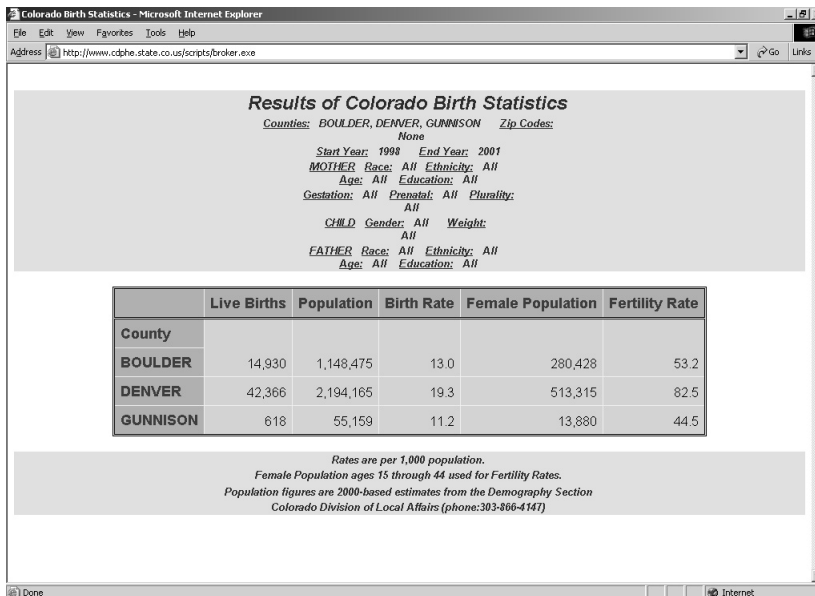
Colorado Birth Statistics - Microsoft Internet Explorer

File Edit View Favorites Tools Help

Address http://www.cdphe.state.co.us/scripts/broker.exe

Go Links

Results of Colorado Birth Statistics

Counties: BOULDER, DENVER, GUNNISON Zip Codes: None

Start Year: 1998 End Year: 2001

MOTHER Race: All Ethnicity: All Age: All Education: All

Gestation: All Prenatal: All Plurality: All

CHILD Gender: All Weight: All

FATHER Race: All Ethnicity: All Age: All Education: All

| | Live Births | Population | Birth Rate | Female Population | Fertility Rate |
|---|---|---|---|---|---|
| County | | | | | |
| BOULDER | 14,930 | 1,148,475 | 13.0 | 280,428 | 53.2 |
| DENVER | 42,366 | 2,194,165 | 19.3 | 513,315 | 82.5 |
| GUNNISON | 618 | 55,159 | 11.2 | 13,880 | 44.5 |

Rates are per 1,000 population.
Female Population ages 15 through 44 used for Fertility Rates.
Population figures are 2000-based estimates from the Demography Section
Colorado Division of Local Affairs (phone:303-866-4147)

Done

Internet